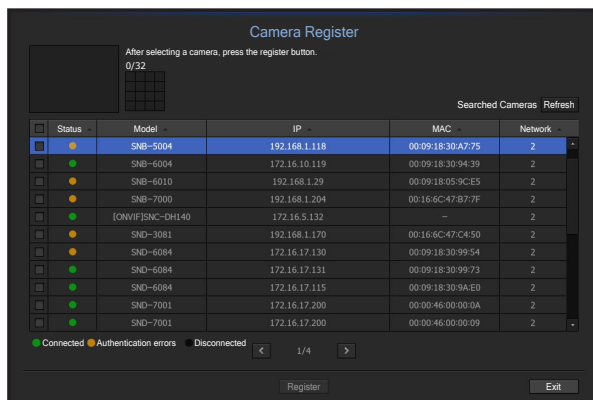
Camera Register

After selecting a camera, press the register button.

0/32

Searched Cameras Refresh

| | Status | Model | IP | MAC | Network |
|---|---|---|---|---|---|
| | | SNB-5004 | 192.168.1.118 | 00:09:18:30:A7:75 | 2 |
| | | SNB-6004 | 172.16.10.119 | 00:09:18:30:94:39 | 2 |
| | | SNB-6010 | 192.168.1.29 | 00:09:18:05:9C:E5 | 2 |
| | | SNB-7000 | 192.168.1.204 | 00:16:6C:47:B7:7F | 2 |
| | | [ONVIF]SNC-DH140 | 172.16.5.132 | – | 2 |
| | | SND-3081 | 192.168.1.170 | 00:16:6C:47:C4:50 | 2 |
| | | SND-6084 | 172.16.17.130 | 00:09:18:30:99:54 | 2 |
| | | SND-6084 | 172.16.17.131 | 00:09:18:30:99:73 | 2 |
| | | SND-6084 | 172.16.17.115 | 00:09:18:30:9A:E0 | 2 |
| | | SND-7001 | 172.16.17.200 | 00:00:46:00:00:0A | 2 |
| | | SND-7001 | 172.16.17.200 | 00:00:46:00:00:09 | 2 |

Connected Authentication errors Disconnected

< 1/4 >

Register

Exit